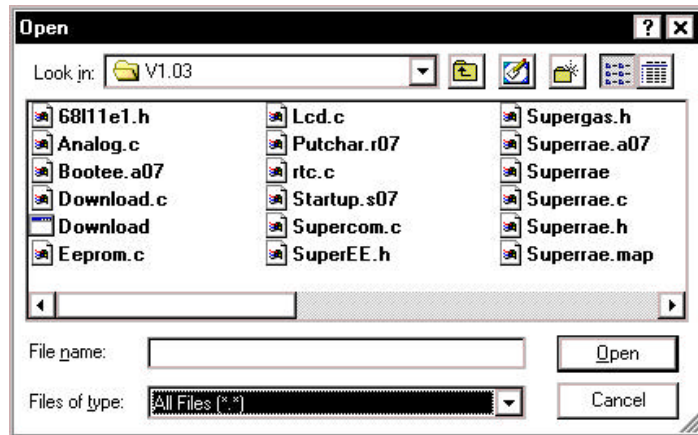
Open

? X

Look in: V1.03

68l11e1.h
Analog.c
Bootee.a07
Download.c
Download
Eeprom.c

Lcd.c
Putchar.r07
rtc.c
Startup.s07
Supercom.c
SuperEE.h

Supergas.h
Superrae.a07
Superrae
Superrae.c
Superrae.h
Superrae.map

File name:

Open

Files of type: All Files (*.*)

Cancel